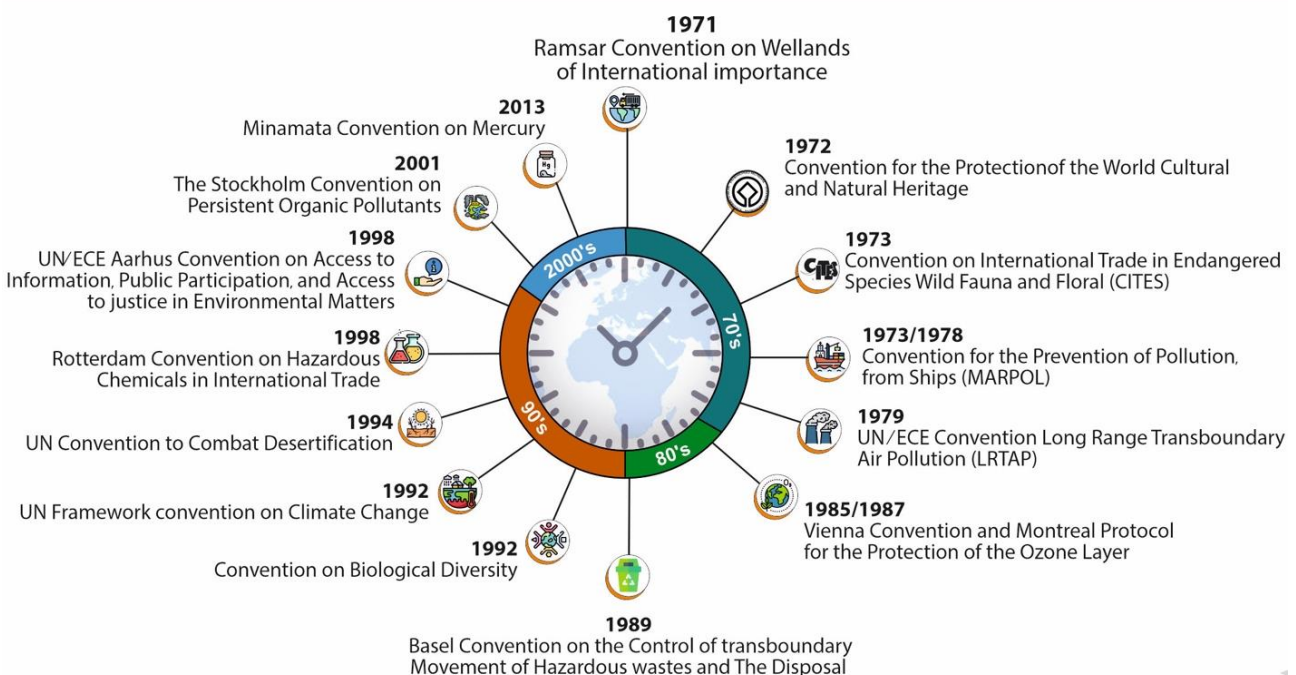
1971
Ramsar Convention on Wellands of International importance

1972
Convention for the Protectionof the World Cultural and Natural Heritage

1973
Convention on International Trade in Endangered Species Wild Fauna and Floral (CITES)

1973/1978
Convention for the Prevention of Pollution, from Ships (MARPOL)

1979
UN/ECE Convention Long Range Transboundary Air Pollution (LRTAP)

1985/1987
Vienna Convention and Montreal Protocol for the Protection of the Ozone Layer

1989
Basel Convention on the Control of transboundary Movement of Hazardous wastes and The Disposal

1992
Convention on Biological Diversity

1992
UN Framework convention on Climate Change

1994
UN Convention to Combat Desertification

1998
Rotterdam Convention on Hazardous Chemicals in International Trade

1998
UN/ECE Aarhus Convention on Access to Information, Public Participation, and Access to justice in Environmental Matters

2001
The Stockholm Convention on Persistent Organic Pollutants

2013
Minamata Convention on Mercury

2000's
70's
80's
90's

CITES
Hg